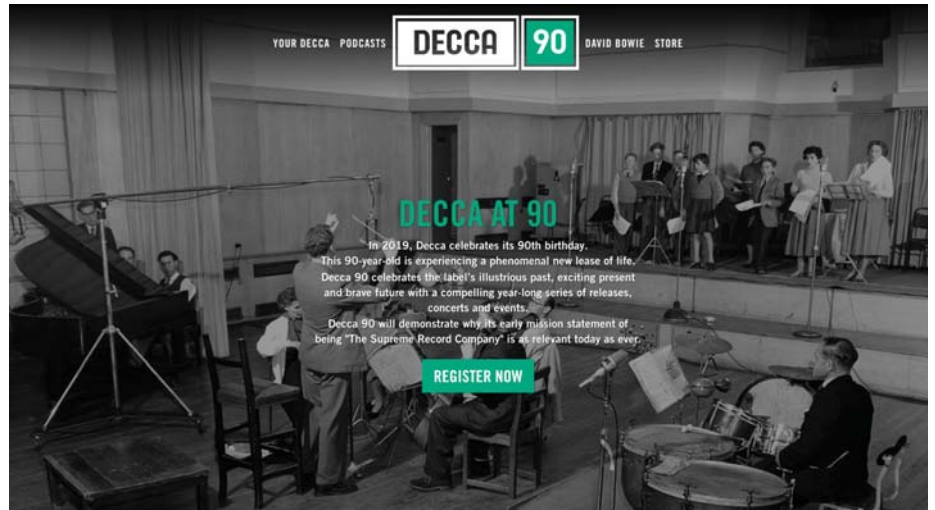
YOUR DECCA PODCASTS DECCA 90 DAVID BOWIE STORE

DECCA AT 90

In 2019, Decca celebrates its 90th birthday. This 90-year-old is experiencing a phenomenal new lease of life. Decca 90 celebrates the label's illustrious past, exciting present and brave future with a compelling year-long series of releases, concerts and events.

Decca 90 will demonstrate why its early mission statement of being "The Supreme Record Company" is as relevant today as ever.

REGISTER NOW